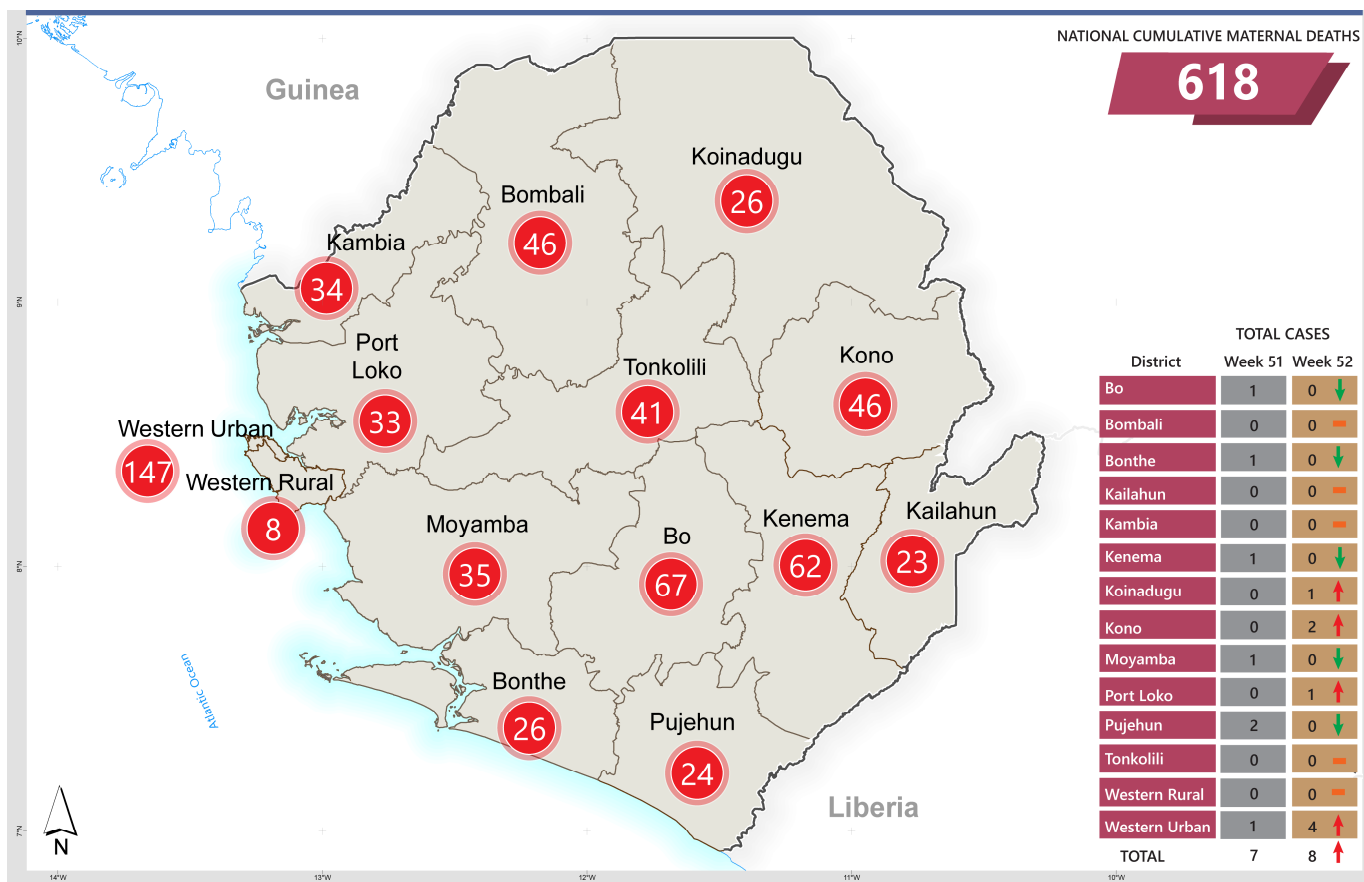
NATIONAL CUMULATIVE MATERNAL DEATHS

618

Guinea

Koinadugu 26

Bombali 46

Kambia 34

Port Loko 33

Tonkolili 41

Kono 46

Western Urban 147

Western Rural 8

Moyamba 35

Bo 67

Kenema 62

Kailahun 23

Bonthe 26

Pujehun 24

Atlantic Ocean

Liberia

N

10°N
9°N
8°N
7°N
14°W
13°W
12°W
11°W
10°W

TOTAL CASES

| District | Week 51 | Week 52 |
|---|---|---|
| Bo | 1 | 0 |
| Bombali | 0 | 0 |
| Bonthe | 1 | 0 |
| Kailahun | 0 | 0 |
| Kambia | 0 | 0 |
| Kenema | 1 | 0 |
| Koinadugu | 0 | 1 |
| Kono | 0 | 2 |
| Moyamba | 1 | 0 |
| Port Loko | 0 | 1 |
| Pujehun | 2 | 0 |
| Tonkolili | 0 | 0 |
| Western Rural | 0 | 0 |
| Western Urban | 1 | 4 |
| TOTAL | 7 | 8 |